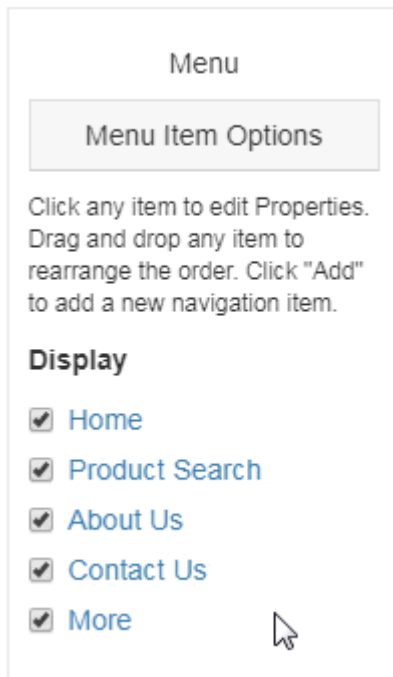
Menu

Menu Item Options

Click any item to edit Properties. Drag and drop any item to rearrange the order. Click "Add" to add a new navigation item.

Display

Home

Product Search

About Us

Contact Us

More